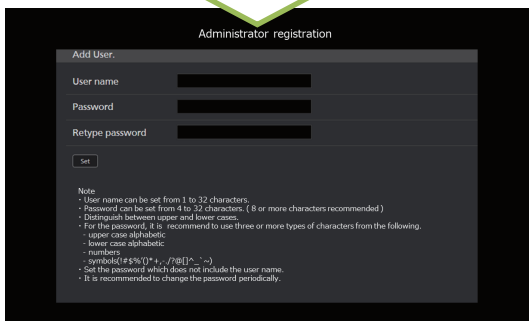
Administrator registration

Add User.

User name

Password

Retype password

Set

Note
・User name can be set from 1 to 32 characters.
・Password can be set from 4 to 32 characters. ( 8 or more characters recommended )
・Distinguish between upper and lower cases.
・For the password, it is recommend to use three or more types of characters from the following.
- upper case alphabetic
- lower case alphabetic
- numbers
- symbols(!#$%'()*+,-./?@[]^_`~)
・Set the password which does not include the user name.
・It is recommended to change the password periodically.